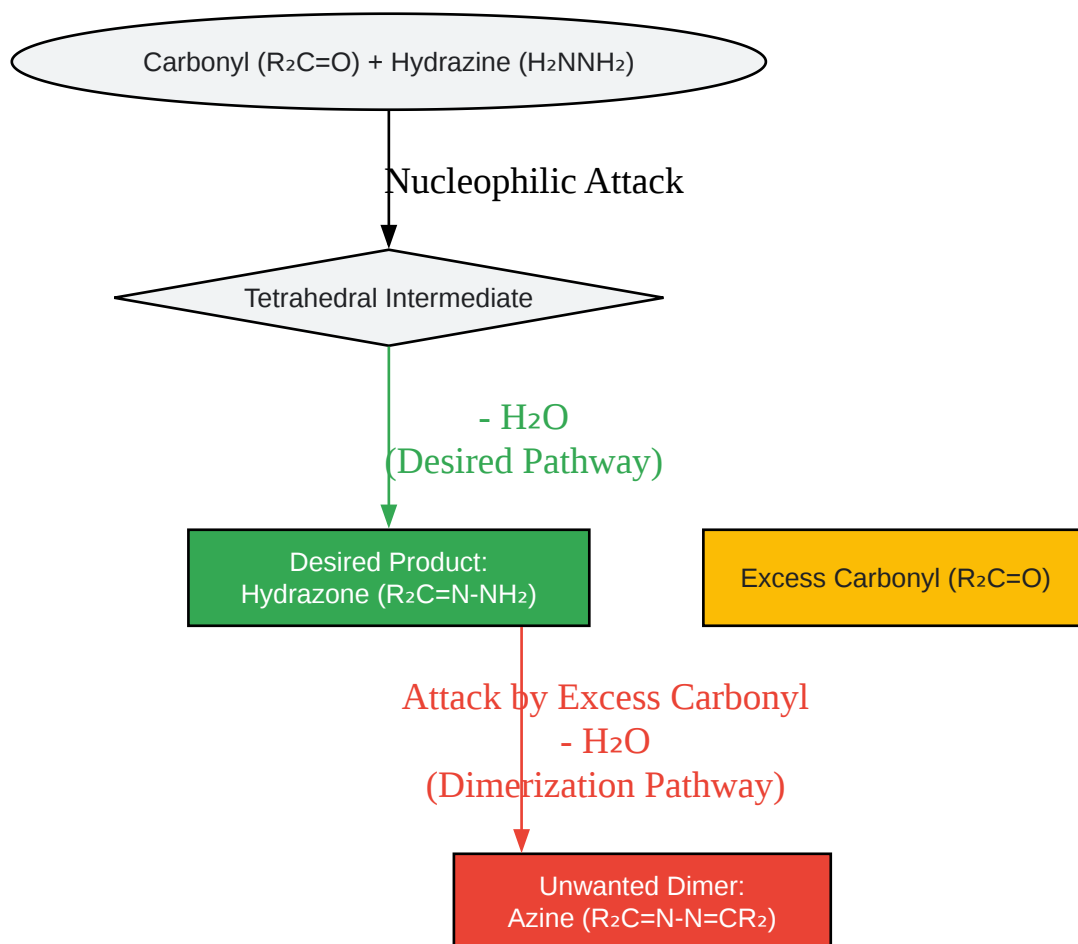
Carbonyl ($R_2C=O$) + Hydrazine ($H_2NNH_2$)

Nucleophilic Attack

Tetrahedral Intermediate

- $H_2O$
(Desired Pathway)

Desired Product:
Hydrazone ($R_2C=N-NH_2$)

Excess Carbonyl ($R_2C=O$)

Attack by Excess Carbonyl
- $H_2O$
(Dimerization Pathway)

Unwanted Dimer:
Azine ($R_2C=N-N=CR_2$)